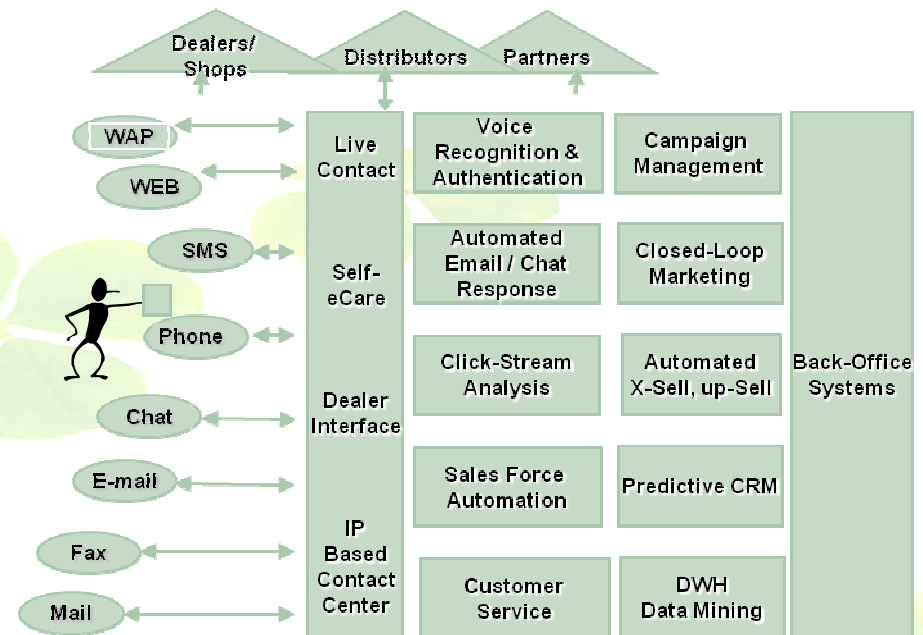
Dealers/ Shops

Distributors

Partners

WAP

WEB

SMS

Phone

Chat

E-mail

Fax

Mail

Live Contact

Self-eCare

Dealer Interface

IP Based Contact Center

Voice Recognition & Authentication

Automated Email / Chat Response

Click-Stream Analysis

Sales Force Automation

Customer Service

Campaign Management

Closed-Loop Marketing

Automated X-Sell, up-Sell

Predictive CRM

DWH Data Mining

Back-Office Systems